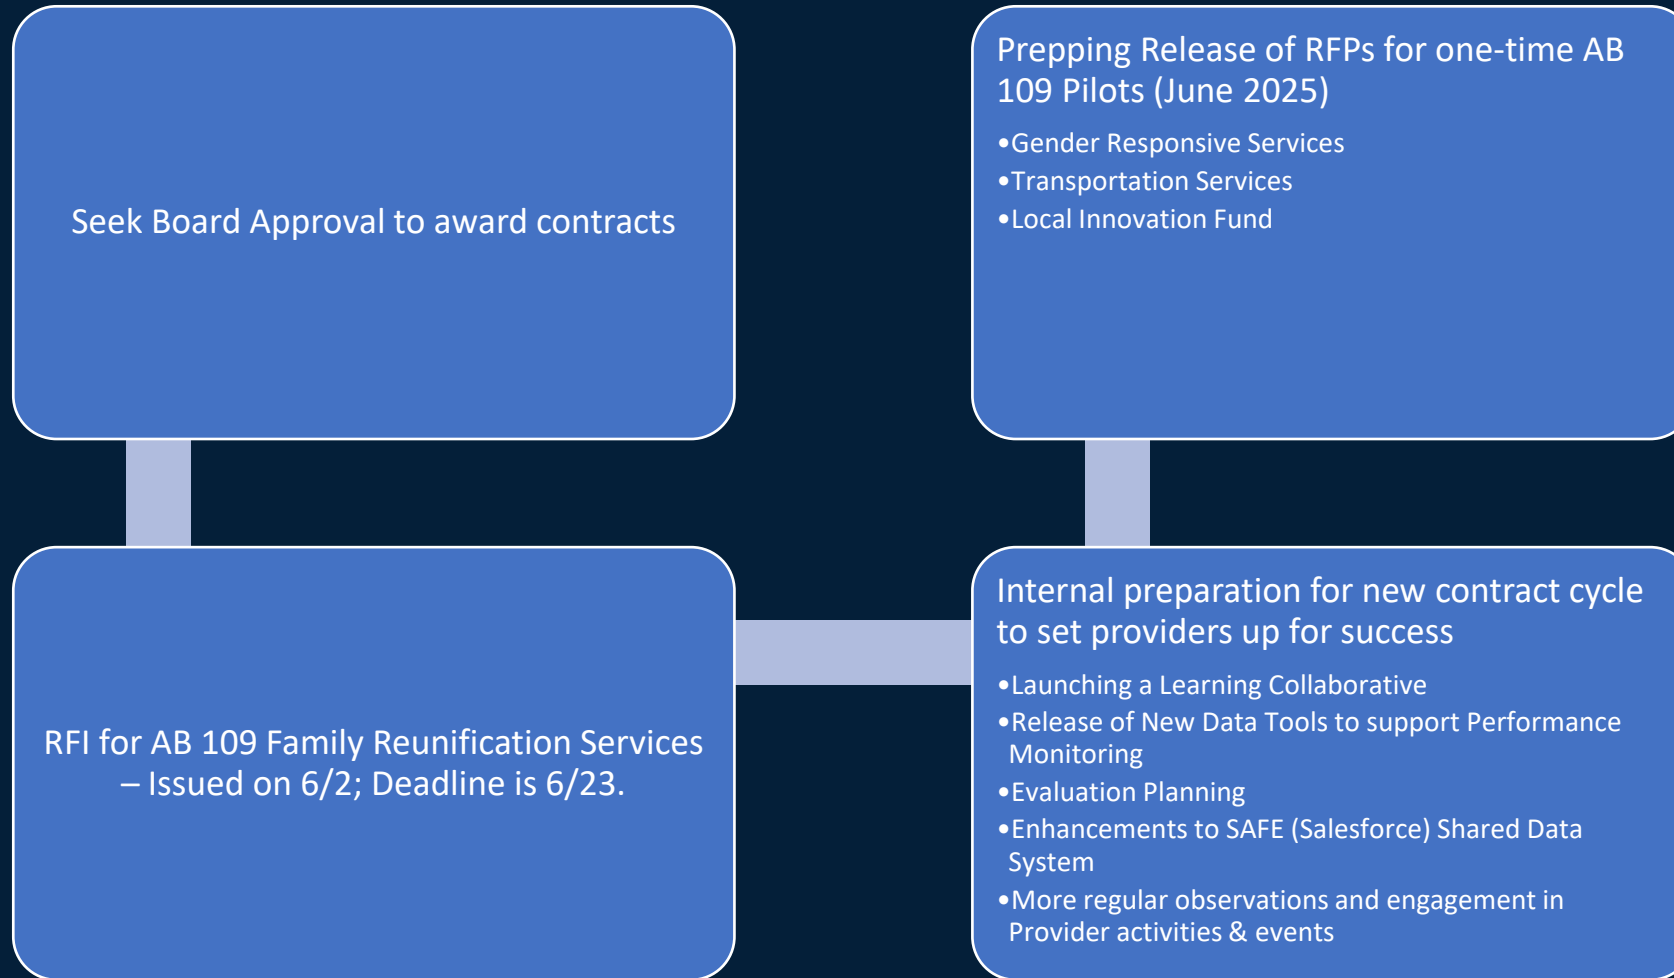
Seek Board Approval to award contracts

RFI for AB 109 Family Reunification Services – Issued on 6/2; Deadline is 6/23.

Prepping Release of RFPs for one-time AB 109 Pilots (June 2025)

•Gender Responsive Services
•Transportation Services
•Local Innovation Fund

Internal preparation for new contract cycle to set providers up for success

•Launching a Learning Collaborative
•Release of New Data Tools to support Performance Monitoring
•Evaluation Planning
•Enhancements to SAFE (Salesforce) Shared Data System
•More regular observations and engagement in Provider activities & events